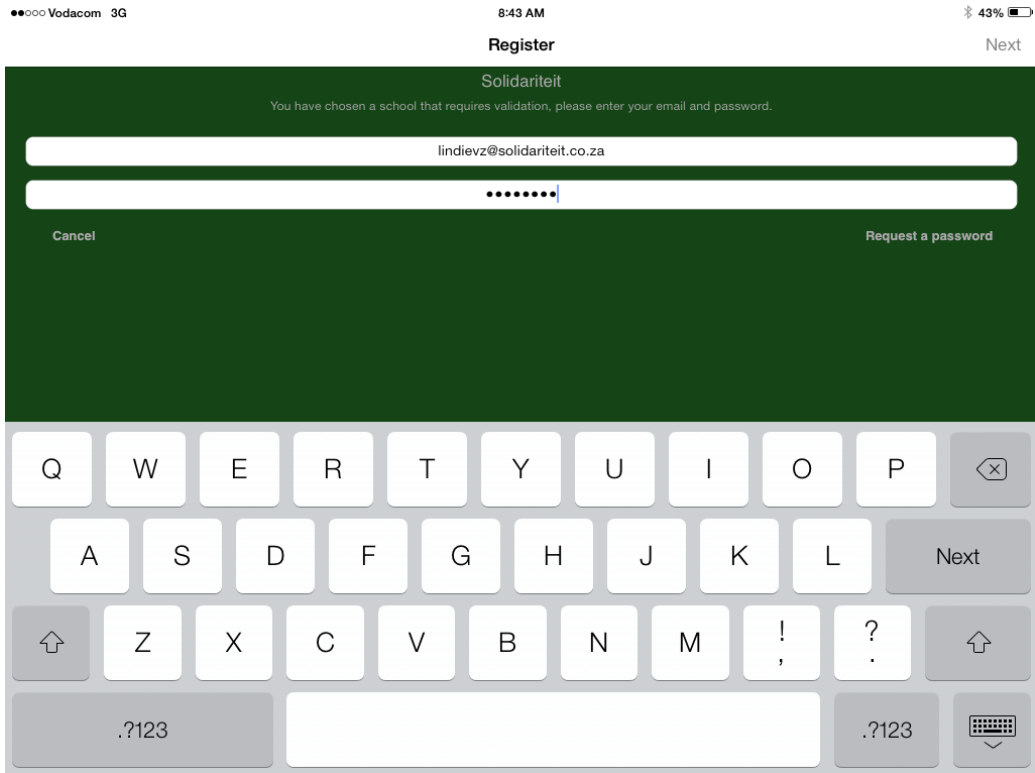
●●○○○ Vodacom 3G 8:43 AM 43%

Register Next

Solidariteit

You have chosen a school that requires validation, please enter your email and password.

lindievz@solidariteit.co.za

••••••••

Cancel Request a password

Q W E R T Y U I O P

A S D F G H J K L Next

Z X C V B N M ! , ? .

.?123 .?123